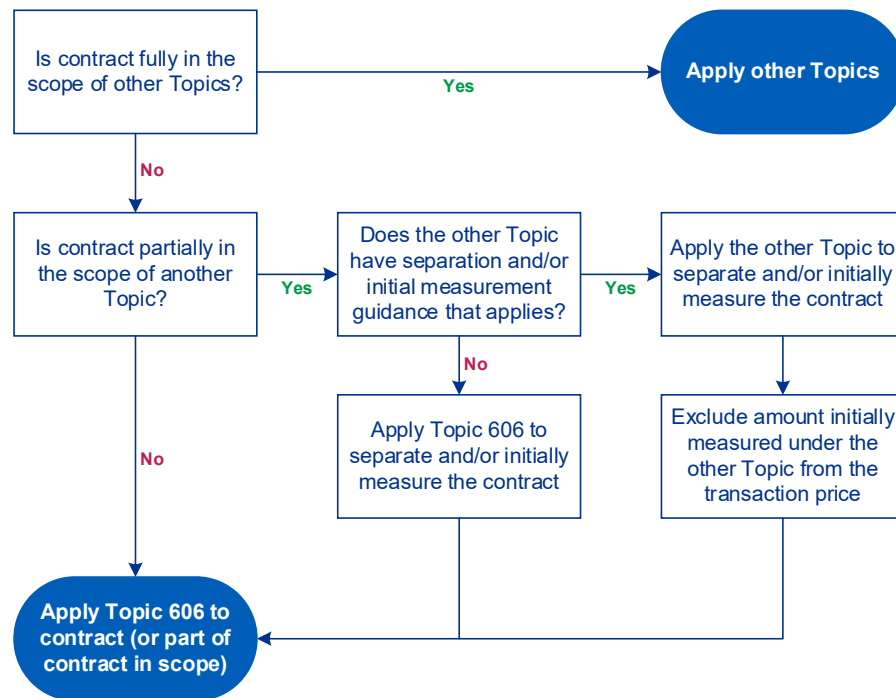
Is contract fully in the scope of other Topics?

Yes

Apply other Topics

No

Is contract partially in the scope of another Topic?

Yes

Does the other Topic have separation and/or initial measurement guidance that applies?

Yes

Apply the other Topic to separate and/or initially measure the contract

No

Apply Topic 606 to separate and/or initially measure the contract

Exclude amount initially measured under the other Topic from the transaction price

No

Apply Topic 606 to contract (or part of contract in scope)